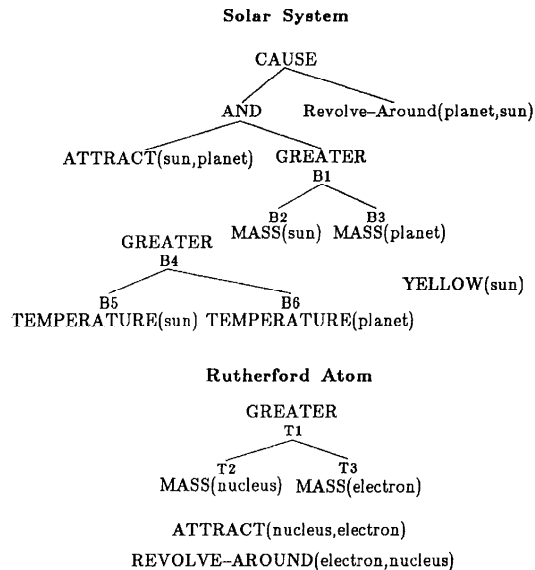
**Solar System**

CAUSE

AND

Revolve–Around(planet,sun)

ATTRACT(sun,planet)

GREATER

B1

B2

MASS(sun)

B3

MASS(planet)

GREATER

B4

YELLOW(sun)

B5

TEMPERATURE(sun)

B6

TEMPERATURE(planet)

**Rutherford Atom**

GREATER

T1

T2

MASS(nucleus)

T3

MASS(electron)

ATTRACT(nucleus,electron)

REVOLVE–AROUND(electron,nucleus)